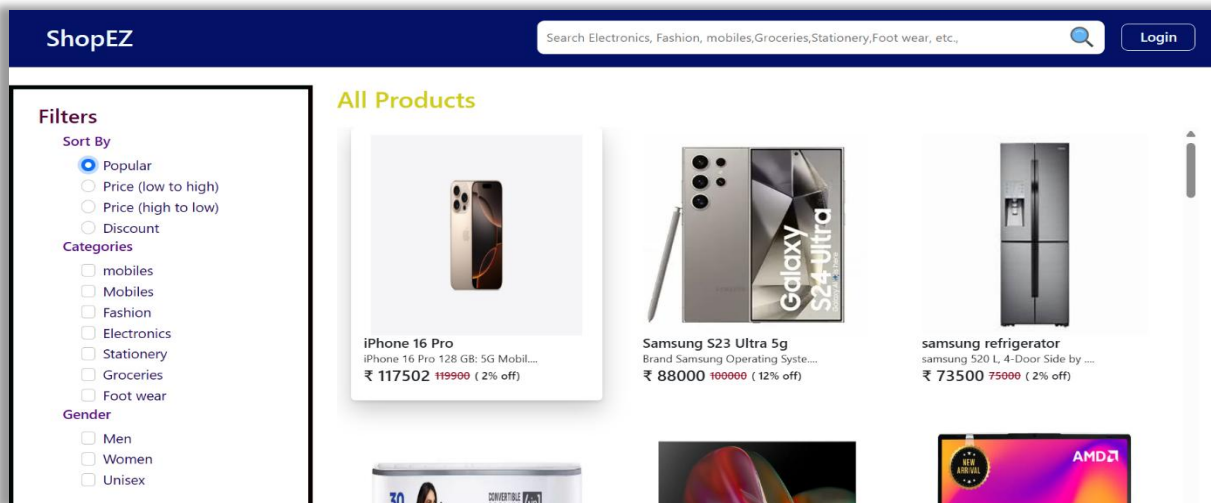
ShopEZ

Search Electronics, Fashion, mobiles,Groceries,Stationery,Foot wear, etc.,

Login

Filters

Sort By

Popular

Price (low to high)

Price (high to low)

Discount

Categories

mobiles

Mobiles

Fashion

Electronics

Stationery

Groceries

Foot wear

Gender

Men

Women

Unisex

All Products

iPhone 16 Pro
iPhone 16 Pro 128 GB: 5G Mobil....
₹ 117502 119900 ( 2% off)

Galaxy S24 Ultra

Samsung S23 Ultra 5g
Brand Samsung Operating Syste....
₹ 88000 100000 ( 12% off)

samsung refrigerator
samsung 520 L, 4-Door Side by ....
₹ 73500 75000 ( 2% off)

30

CONVERTIBLE

NEW ARRIVAL

AMD